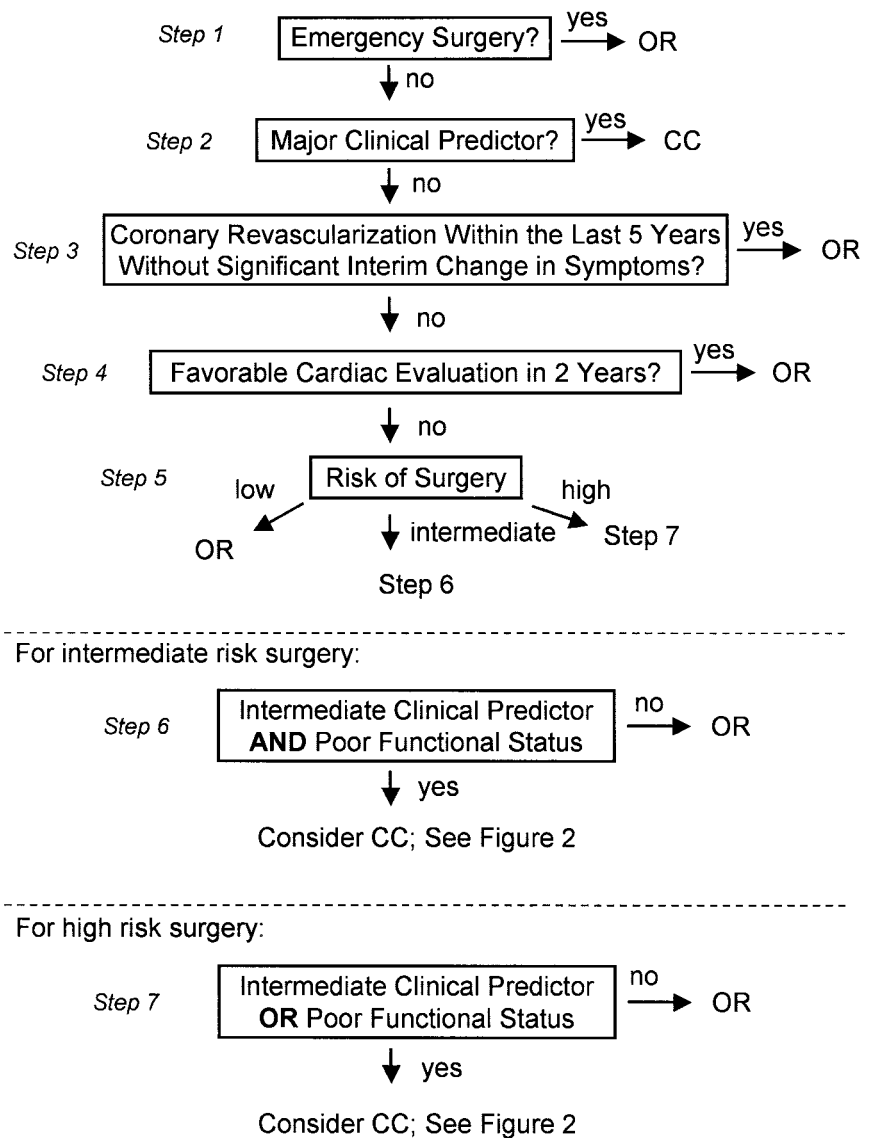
Step 1
Emergency Surgery?
yes
OR
no

Step 2
Major Clinical Predictor?
yes
CC
no

Step 3
Coronary Revascularization Within the Last 5 Years Without Significant Interim Change in Symptoms?
yes
OR
no

Step 4
Favorable Cardiac Evaluation in 2 Years?
yes
OR
no

Step 5
Risk of Surgery
low
OR
intermediate
Step 6
high
Step 7

For intermediate risk surgery:

Step 6
Intermediate Clinical Predictor **AND** Poor Functional Status
no
OR
yes
Consider CC; See Figure 2

For high risk surgery:

Step 7
Intermediate Clinical Predictor **OR** Poor Functional Status
no
OR
yes
Consider CC; See Figure 2